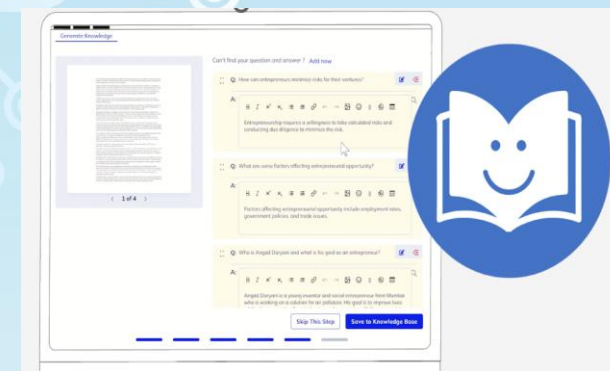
Generate Knowledge

Can't find your question and answer ? Add now

1 of 4

Q: How can entrepreneurs minimize risks for their ventures?

A: Entrepreneurship requires a willingness to take calculated risks and conducting due diligence to minimize the risk.

Q: What are some factors effecting entrepreneurial opportunity?

A: Factors effecting entrepreneurial opportunity include employment rates, government policies, and trade issues.

Q: Who is Angad Daryani and what is his goal as an entrepreneur?

A: Angad Daryani is a young inventor and serial entrepreneur from Mumbai who is working on a solution for air pollution. His goal is to improve lives

Skip This Step

Save to Knowledge Base